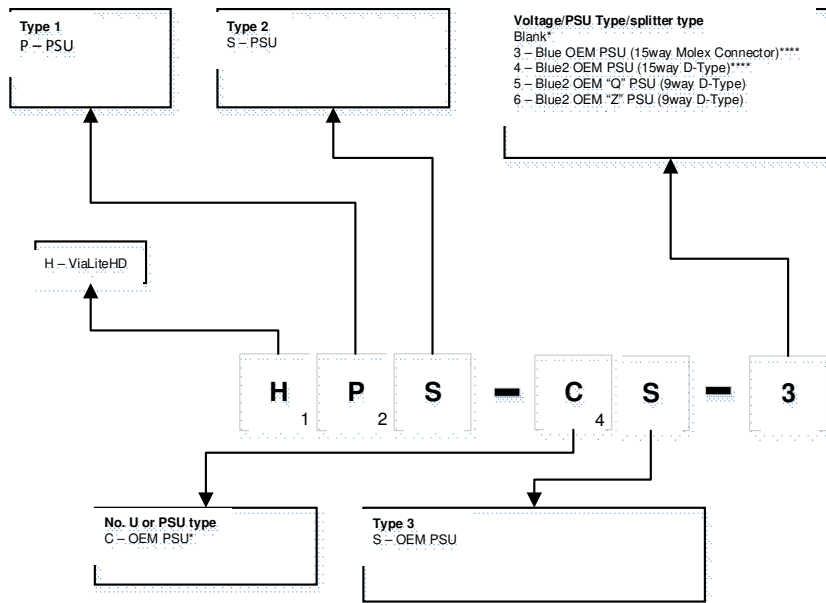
**Type 1**
P – PSU

**Type 2**
S – PSU

**Voltage/PSU Type/splitter type**
Blank*
3 – Blue OEM PSU (15way Molex Connector)****
4 – Blue2 OEM PSU (15way D-Type)****
5 – Blue2 OEM "Q" PSU (9way D-Type)
6 – Blue2 OEM "Z" PSU (9way D-Type)

H – ViaLiteHD

H 1 P 2 S – C 4 S – 3

**No. U or PSU type**
C – OEM PSU*

**Type 3**
S – OEM PSU